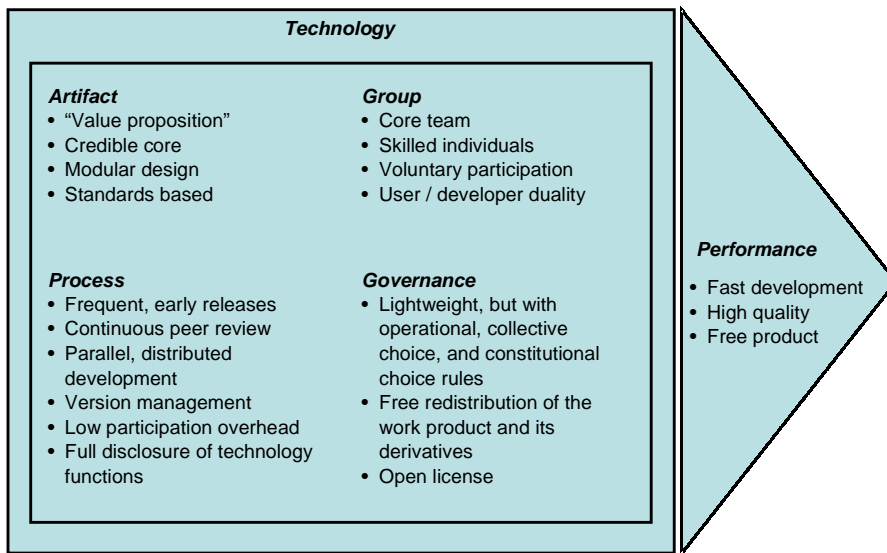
**Technology**

**Artifact**
- "Value proposition"
- Credible core
- Modular design
- Standards based

**Group**
- Core team
- Skilled individuals
- Voluntary participation
- User / developer duality

**Process**
- Frequent, early releases
- Continuous peer review
- Parallel, distributed development
- Version management
- Low participation overhead
- Full disclosure of technology functions

**Governance**
- Lightweight, but with operational, collective choice, and constitutional choice rules
- Free redistribution of the work product and its derivatives
- Open license

**Performance**
- Fast development
- High quality
- Free product